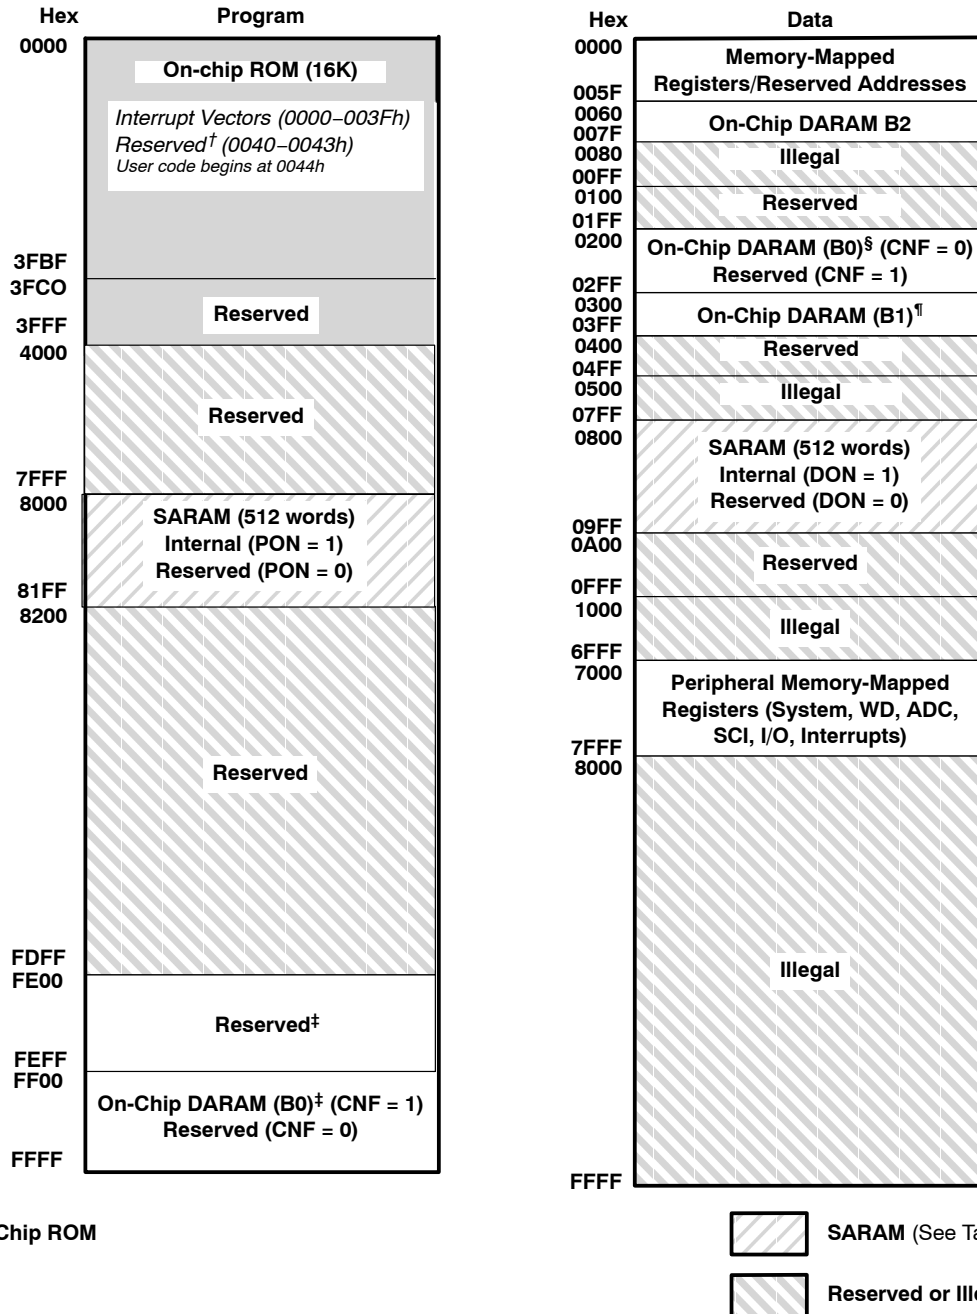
Hex Program

0000 On-chip ROM (16K)

Interrupt Vectors (0000–003Fh)
Reserved† (0040–0043h)
User code begins at 0044h

3FBF
3FCO Reserved
3FFF
4000 Reserved
7FFF
8000 SARAM (512 words)
Internal (PON = 1)
Reserved (PON = 0)
81FF
8200 Reserved
FDFF
FE00 Reserved‡
FEFF
FF00 On-Chip DARAM (B0)‡ (CNF = 1)
Reserved (CNF = 0)
FFFF

Hex Data

0000 Memory-Mapped Registers/Reserved Addresses
005F
0060 On-Chip DARAM B2
007F
0080 Illegal
00FF
0100 Reserved
01FF
0200 On-Chip DARAM (B0)§ (CNF = 0)
Reserved (CNF = 1)
02FF
0300 On-Chip DARAM (B1)¶
03FF
0400 Reserved
04FF
0500 Illegal
07FF
0800 SARAM (512 words)
Internal (DON = 1)
Reserved (DON = 0)
09FF
0A00 Reserved
0FFF
1000 Illegal
6FFF
7000 Peripheral Memory-Mapped Registers (System, WD, ADC, SCI, I/O, Interrupts)
7FFF
8000 Illegal
FFFF

Chip ROM

SARAM (See Ta

Reserved or Ille